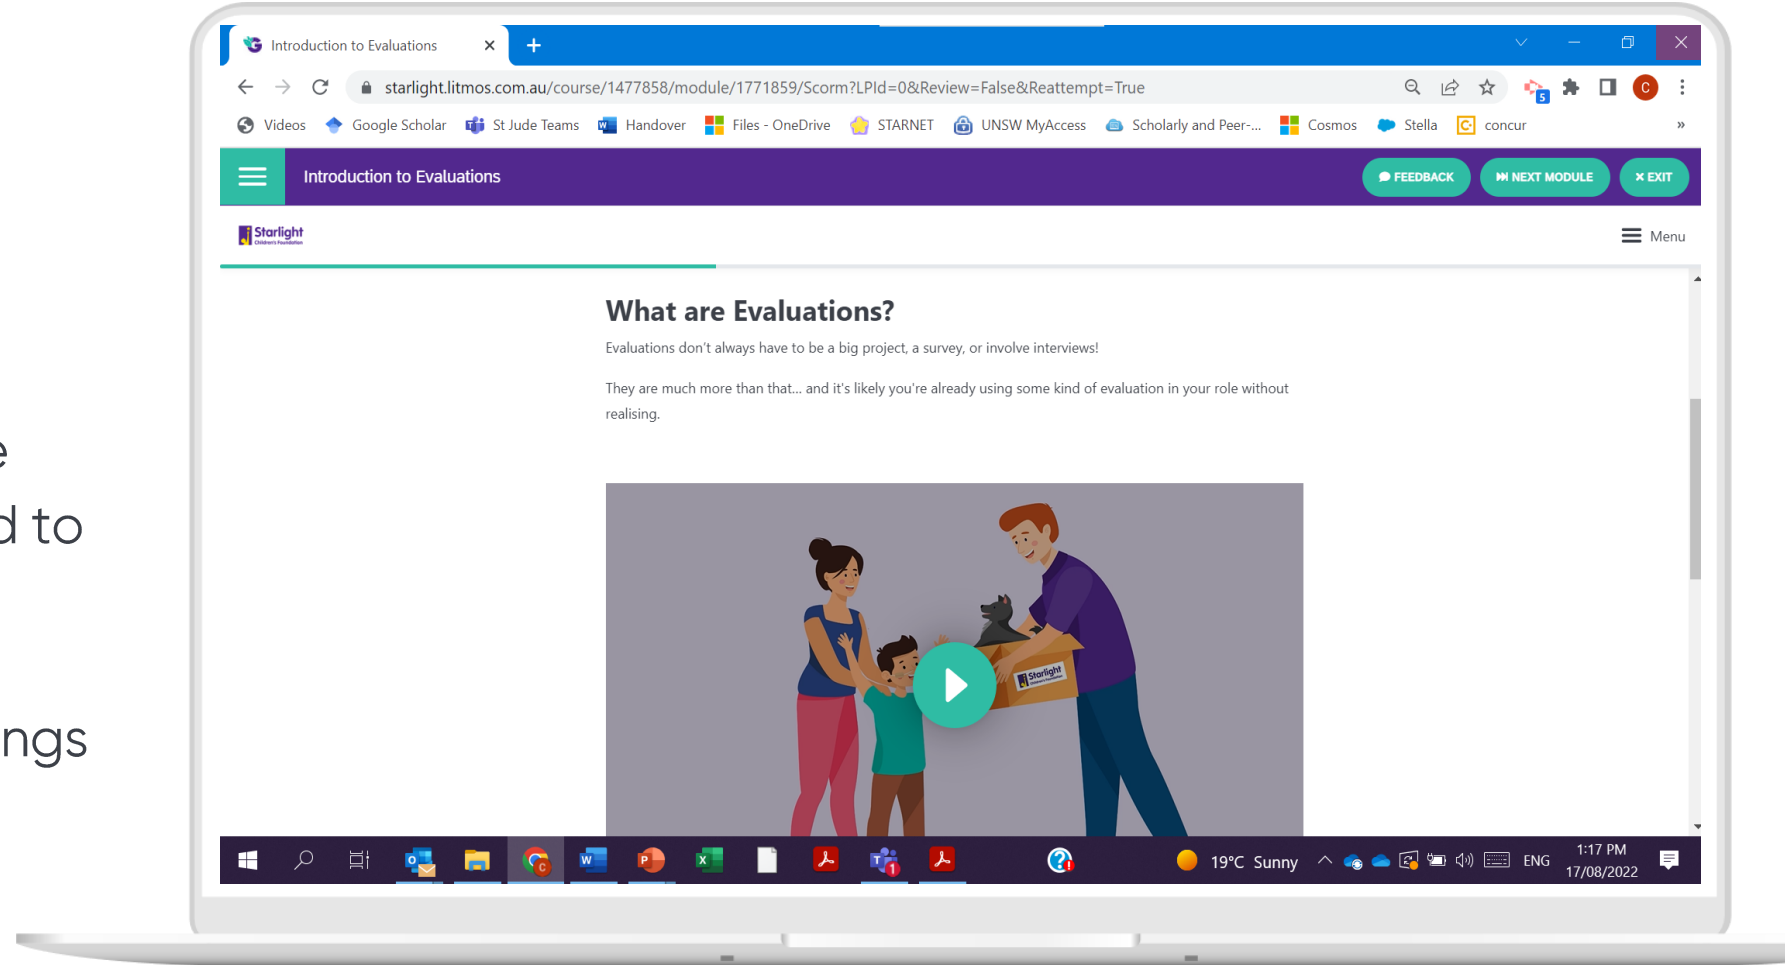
e
d to

ngs

Introduction to Evaluations ×

starlight.litmos.com.au/course/1477858/module/1771859/Scorm?LPId=0&Review=False&Reattempt=True

Videos Google Scholar St Jude Teams Handover Files - OneDrive STARNET UNSW MyAccess Scholarly and Peer-... Cosmos Stella concur »

Introduction to Evaluations

FEEDBACK NEXT MODULE × EXIT

Starlight

Menu

What are Evaluations?

Evaluations don't always have to be a big project, a survey, or involve interviews!

They are much more than that... and it's likely you're already using some kind of evaluation in your role without realising.

Starlight

19°C Sunny ENG 1:17 PM 17/08/2022